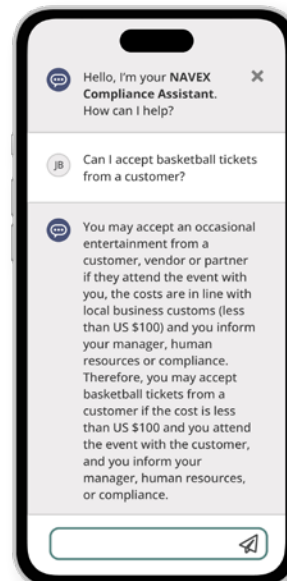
Hello, I'm your **NAVEX Compliance Assistant**. How can I help?

×

JB

Can I accept basketball tickets from a customer?

You may accept an occasional entertainment from a customer, vendor or partner if they attend the event with you, the costs are in line with local business customs (less than US \$100) and you inform your manager, human resources or compliance. Therefore, you may accept basketball tickets from a customer if the cost is less than US \$100 and you attend the event with the customer, and you inform your manager, human resources, or compliance.